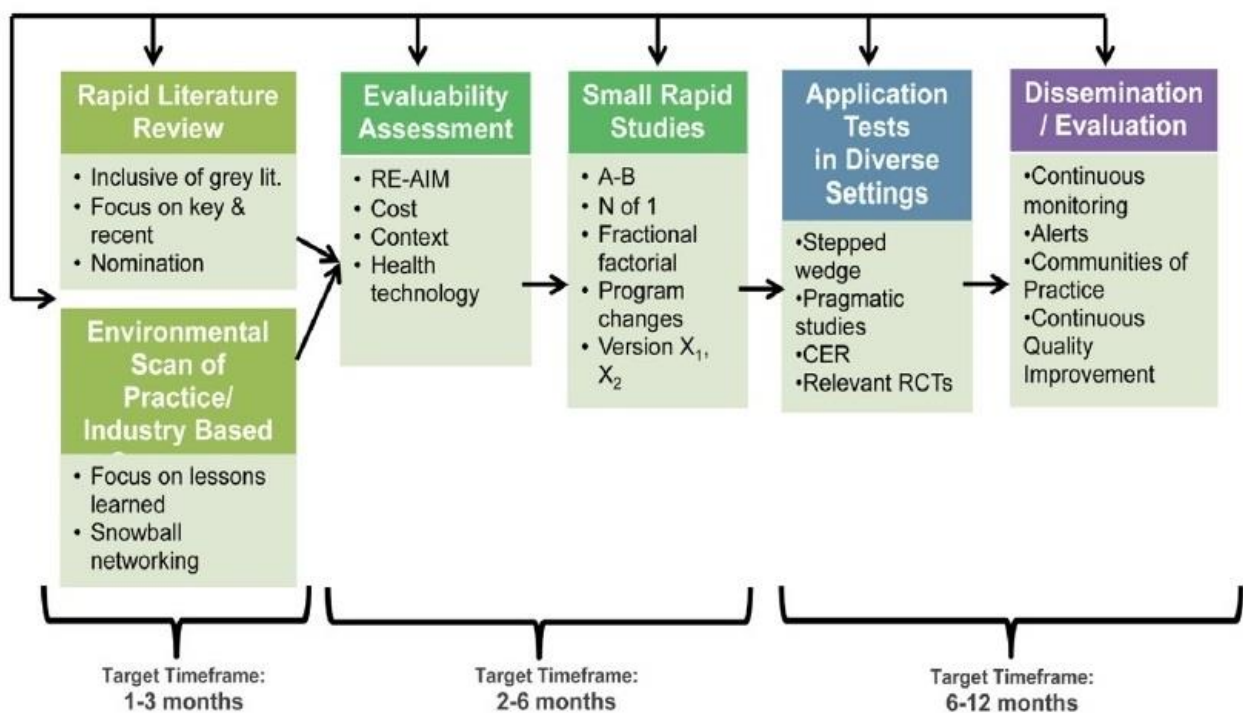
Rapid Literature Review

• Inclusive of grey lit.
• Focus on key & recent
• Nomination

Environmental Scan of Practice/ Industry Based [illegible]

• Focus on lessons learned
• Snowball networking

Evaluability Assessment

• RE-AIM
• Cost
• Context
• Health technology

Small Rapid Studies

• A-B
• N of 1
• Fractional factorial
• Program changes
• Version $X_1$, $X_2$

Application Tests in Diverse Settings

•Stepped wedge
•Pragmatic studies
•CER
•Relevant RCTs

Dissemination / Evaluation

•Continuous monitoring
•Alerts
•Communities of Practice
•Continuous Quality Improvement

Target Timeframe: 1-3 months

Target Timeframe: 2-6 months

Target Timeframe: 6-12 months